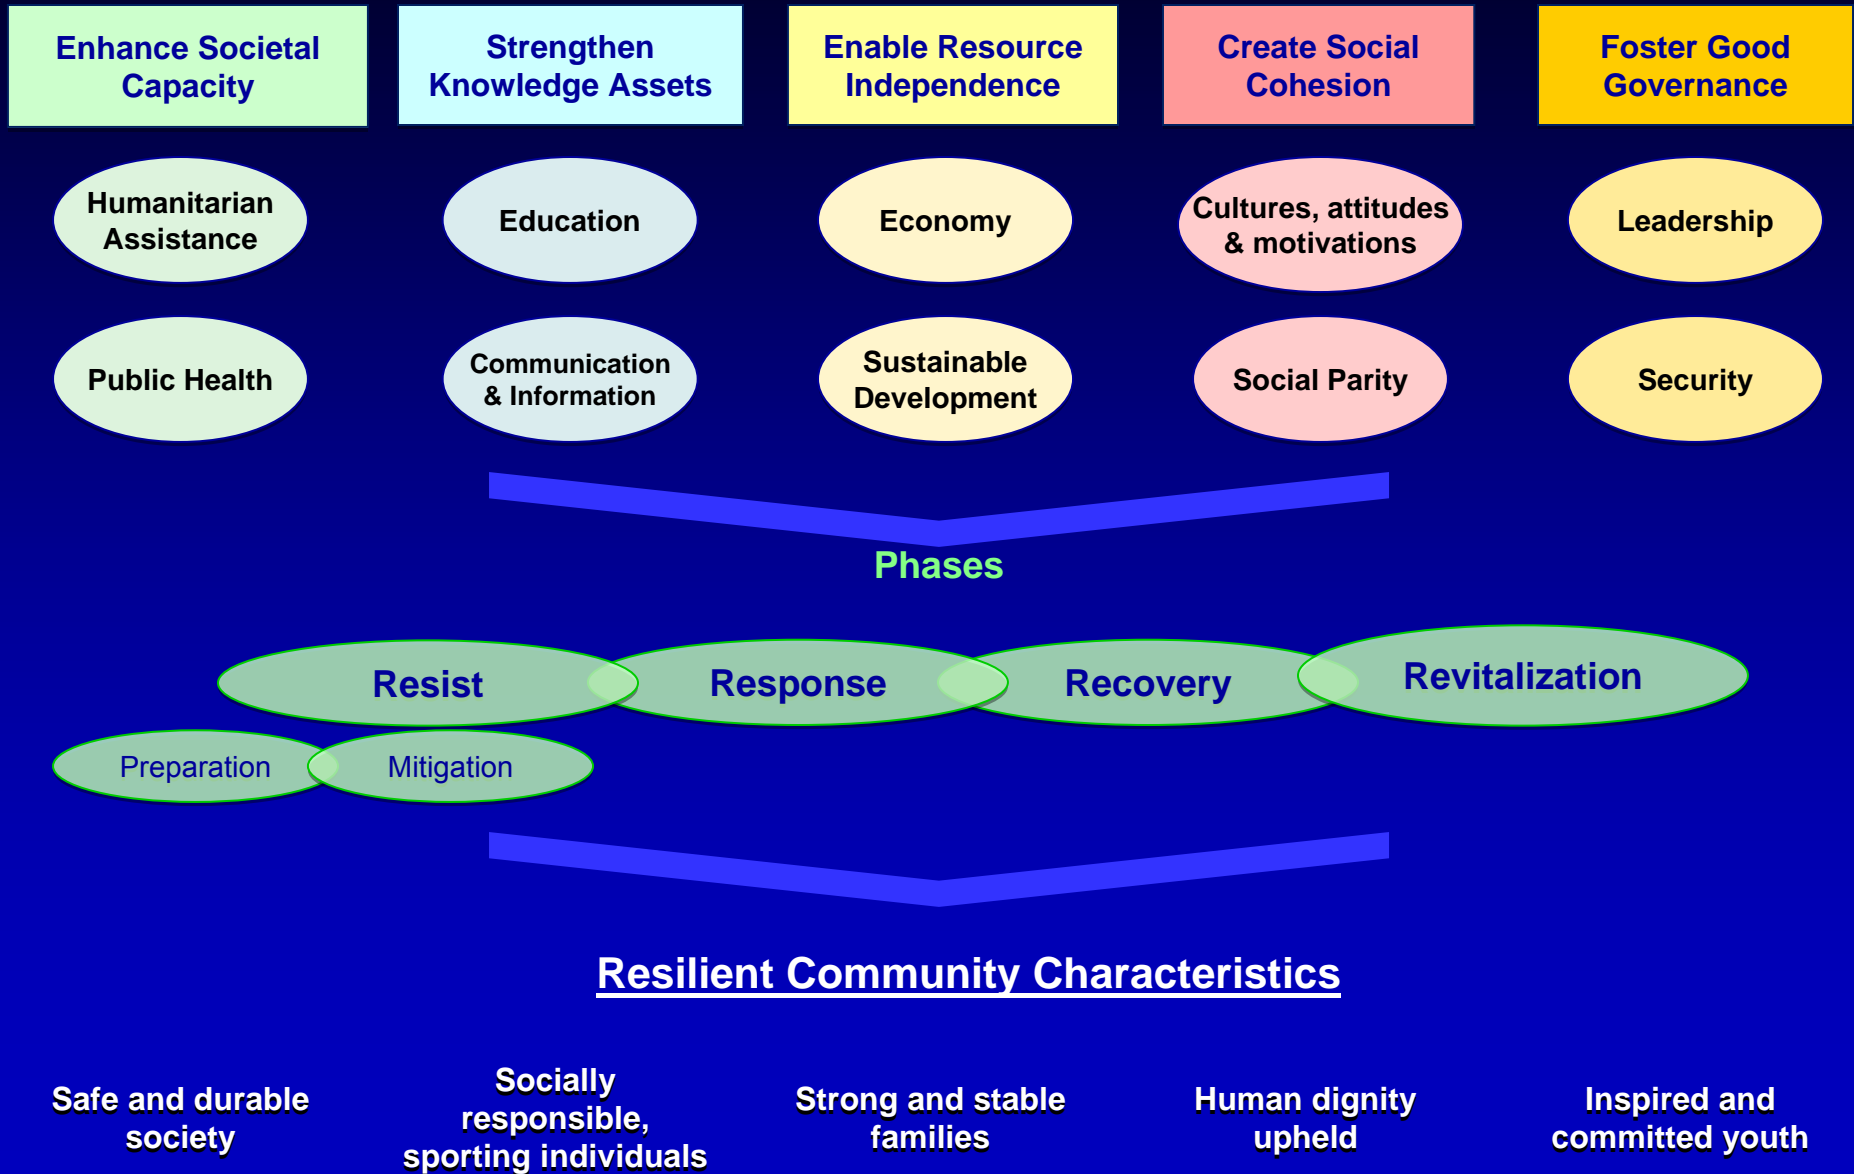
Enhance Societal Capacity

Strengthen Knowledge Assets

Enable Resource Independence

Create Social Cohesion

Foster Good Governance

Humanitarian Assistance

Education

Economy

Cultures, attitudes & motivations

Leadership

Public Health

Communication & Information

Sustainable Development

Social Parity

Security

Phases

Resist

Response

Recovery

Revitalization

Preparation

Mitigation

Resilient Community Characteristics

Safe and durable society

Socially responsible, sporting individuals

Strong and stable families

Human dignity upheld

Inspired and committed youth